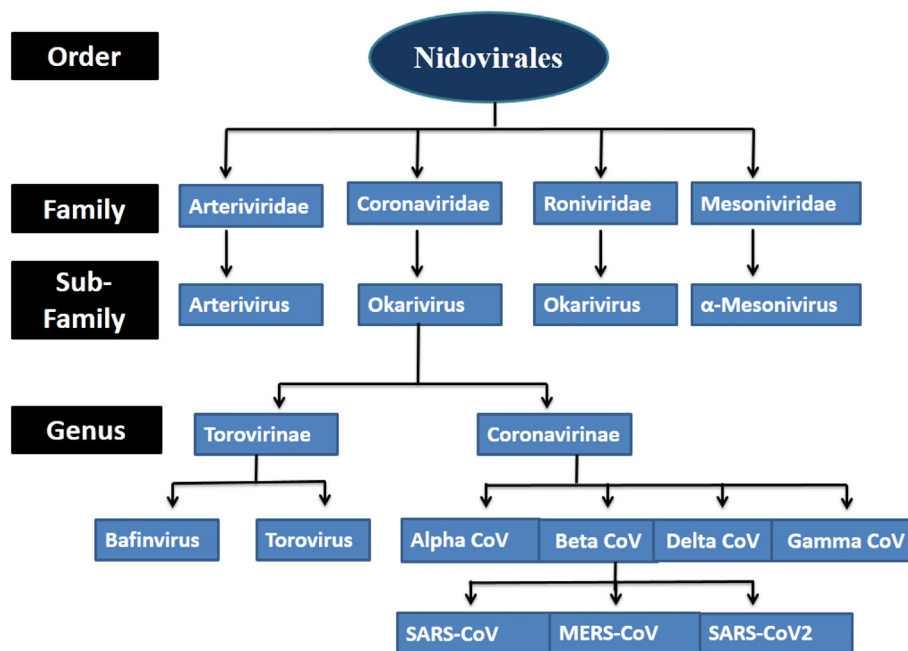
Order

Nidovirales

Family

Arteriviridae

Coronaviridae

Roniviridae

Mesoniviridae

Sub-Family

Arterivirus

Okarivirus

Okarivirus

α-Mesonivirus

Genus

Torovirinae

Coronavirinae

Bafinvirus

Torovirus

Alpha CoV

Beta CoV

Delta CoV

Gamma CoV

SARS-CoV

MERS-CoV

SARS-CoV2